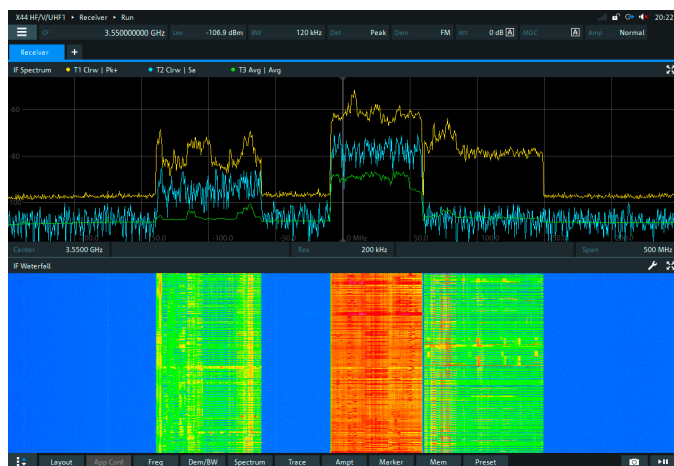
X44 HF/V/UHF1 ▸ Receiver ▸ Run

20:22

CF 3.550000000 GHz Lev -106.9 dBm BW 120 kHz Det Peak Dem FM Att 0 dB A MGC A Amp Normal

Receiver +

IF Spectrum ● T1 Clrw | Pk+ ● T2 Clrw | Sa ● T3 Avg | Avg

-60

-80

-150.0 -100.0 -50.0 0 MHz 50.0

Center 3.5500 GHz Res 200 kHz Span 500 MHz

IF Waterfall

Layout App Conf Freq Dem/BW Spectrum Trace Ampt Marker Mem Preset